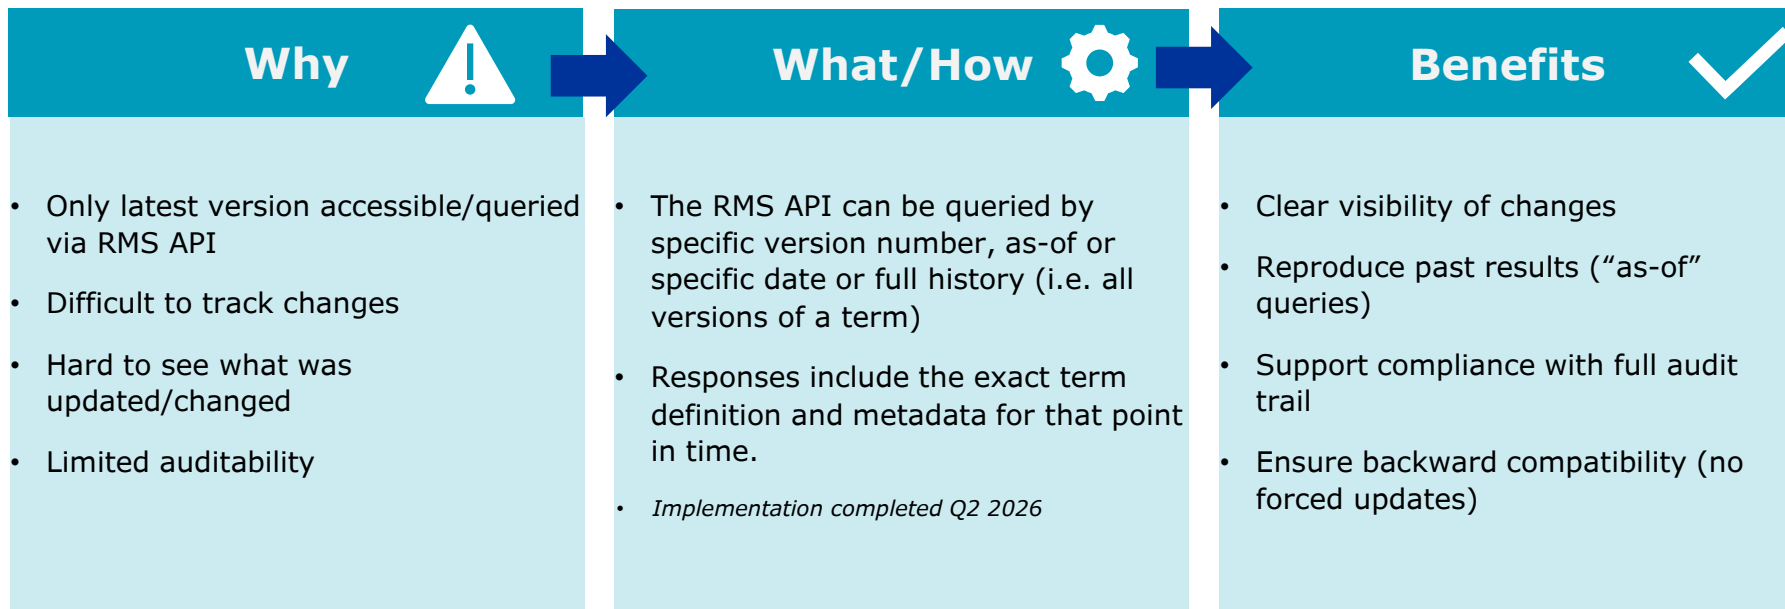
Why

- Only latest version accessible/queried via RMS API
- Difficult to track changes
- Hard to see what was updated/changed
- Limited auditability

What/How

- The RMS API can be queried by specific version number, as-of or specific date or full history (i.e. all versions of a term)
- Responses include the exact term definition and metadata for that point in time.
- *Implementation completed Q2 2026*

Benefits

- Clear visibility of changes
- Reproduce past results (“as-of” queries)
- Support compliance with full audit trail
- Ensure backward compatibility (no forced updates)